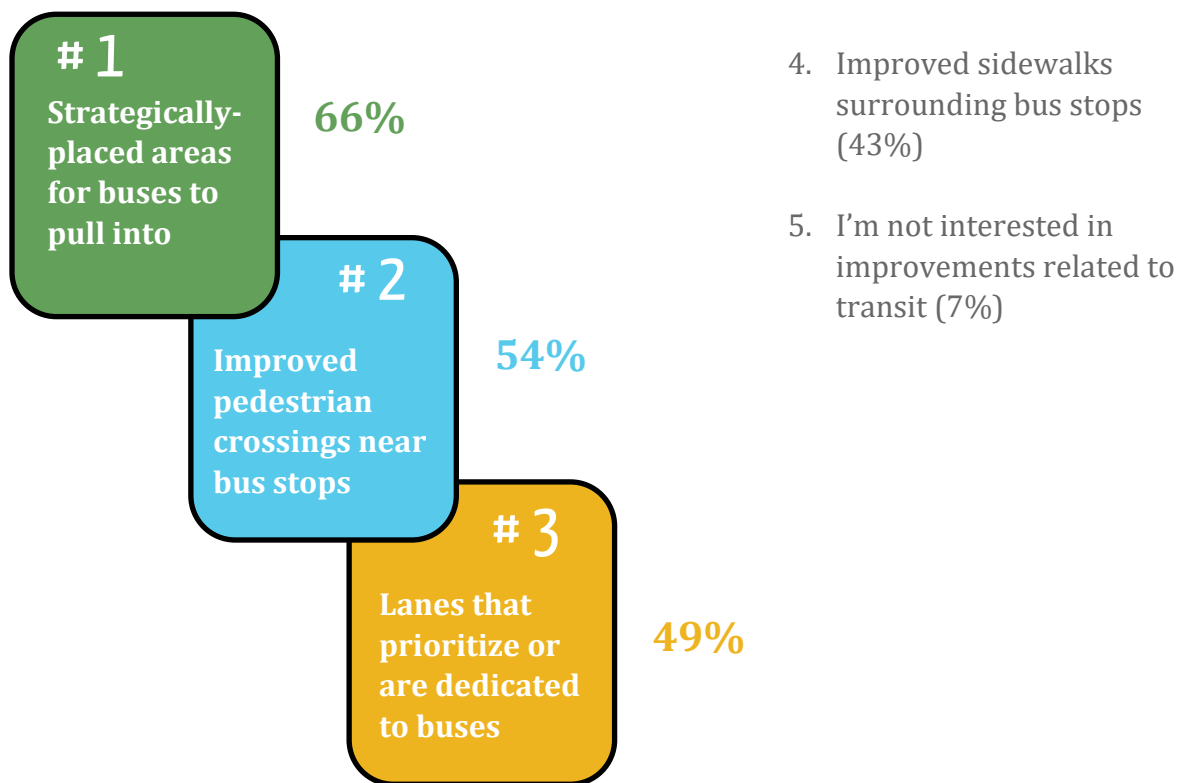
# 1
Strategically-placed areas for buses to pull into

66%

# 2
Improved pedestrian crossings near bus stops

54%

# 3
Lanes that prioritize or are dedicated to buses

49%

4. Improved sidewalks surrounding bus stops (43%)

5. I'm not interested in improvements related to transit (7%)